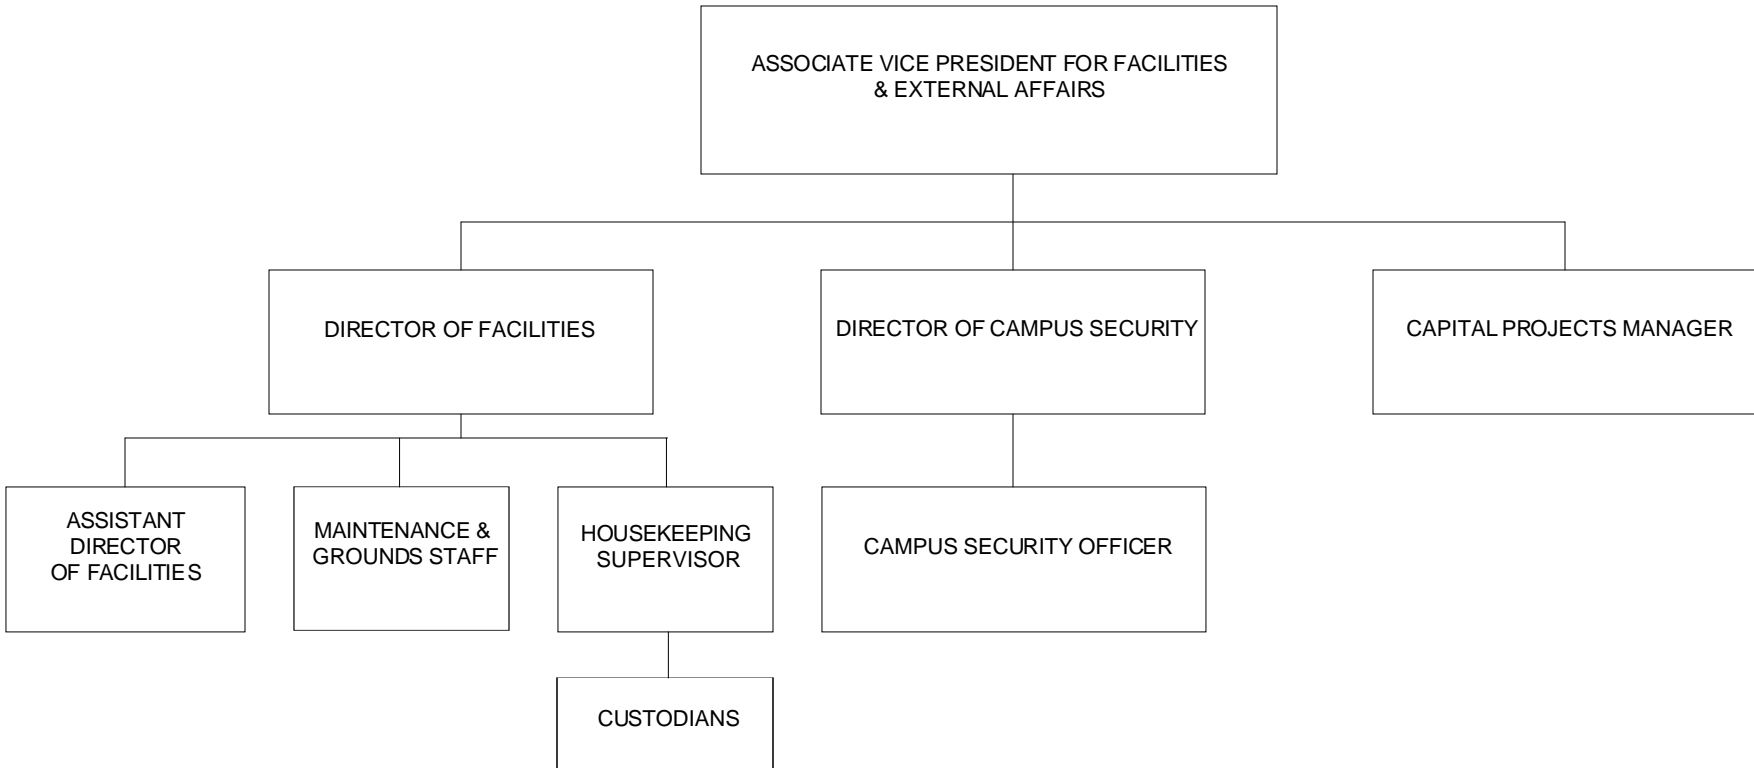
ASSOCIATE VICE PRESIDENT FOR FACILITIES & EXTERNAL AFFAIRS

DIRECTOR OF FACILITIES

DIRECTOR OF CAMPUS SECURITY

CAPITAL PROJECTS MANAGER

ASSISTANT DIRECTOR OF FACILITIES

MAINTENANCE & GROUNDS STAFF

HOUSEKEEPING SUPERVISOR

CAMPUS SECURITY OFFICER

CUSTODIANS